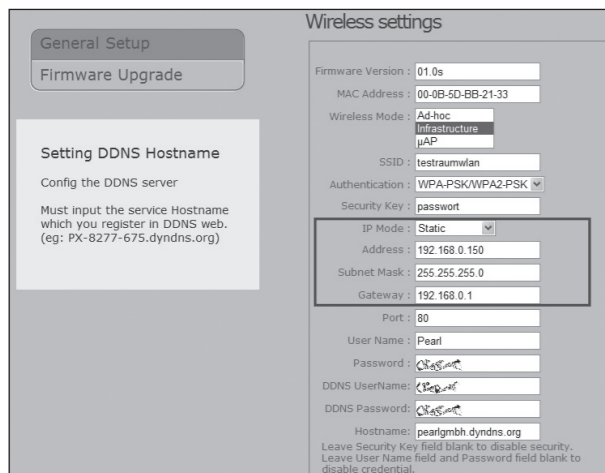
General Setup

Firmware Upgrade

Setting DDNS Hostname

Config the DDNS server

Must input the service Hostname which you register in DDNS web. (eg: PX-8277-675.dyndns.org)

Wireless settings

Firmware Version : 01.0s

MAC Address : 00-0B-5D-BB-21-33

Wireless Mode : Ad-hoc
Infrastructure
µAP

SSID : testraumwlan

Authentication : WPA-PSK/WPA2-PSK

Security Key : passwort

IP Mode : Static

Address : 192.168.0.150

Subnet Mask : 255.255.255.0

Gateway : 192.168.0.1

Port : 80

User Name : Pearl

Password : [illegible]

DDNS UserName: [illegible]

DDNS Password: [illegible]

Hostname: pearlgmbh.dyndns.org

Leave Security Key field blank to disable security.
Leave User Name field and Password field blank to disable credential.